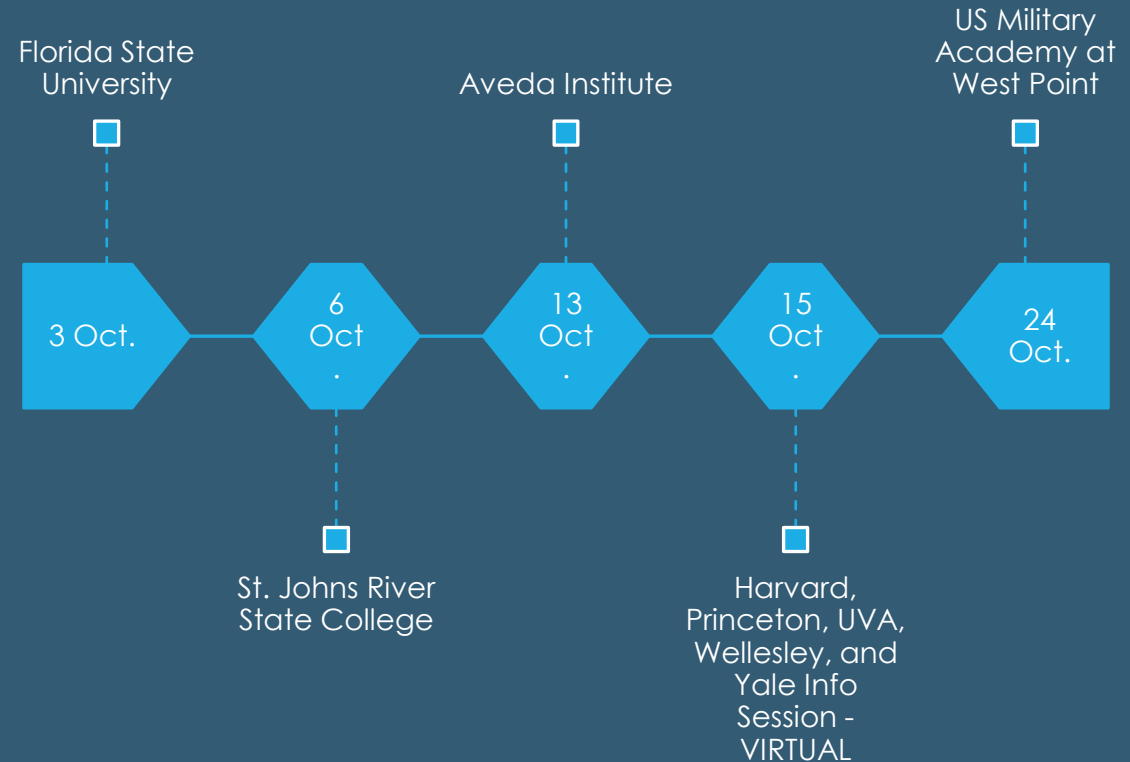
Florida State University

Aveda Institute

US Military Academy at West Point

3 Oct.

6 Oct .

13 Oct .

15 Oct .

24 Oct.

St. Johns River State College

Harvard, Princeton, UVA, Wellesley, and Yale Info Session - VIRTUAL